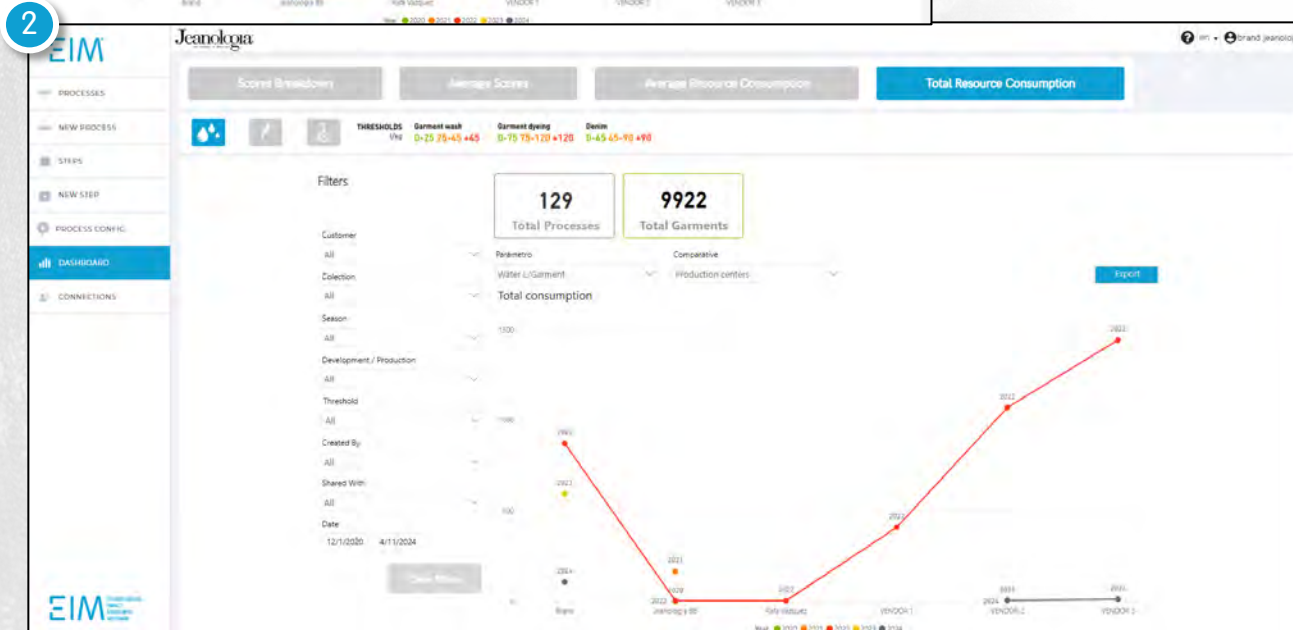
2

Brand Jeanologia BB Fully Vazquez VENDOR 1 VENDOR 2 VENDOR 3
Year ● 2020 ● 2021 ● 2022 ● 2023 ● 2024

EIM

Jeanologia

en brand jeanolo

PROCESSES
NEW PROCESS
STEPS
NEW STEP
PROCESS CONFIG
DASHBOARD
CONNECTIONS

Scores Breakdown
Average Scores
Average Resource Consumption
Total Resource Consumption

THRESHOLDS l/kg
Garment wash 0-25 25-45 +45
Garment dyeing 0-75 75-120 +120
Denim 0-45 45-90 +90

Filters

129
Total Processes

9922
Total Garments

Customer
All
Colection
All
Season
All
Development / Production
All
Threshold
All
Created By
All
Shared With
All
Date
12/1/2020 4/11/2024

Clear filters

Parámetro
Water L/Garment

Comparative
Production centers

Export

Total consumption

1500
1000
500
0

2021
2023
2024
2021
2022
2020
2022
2023
2022
2023
2024
2023

Brand Jeanologia BB Fully Vazquez VENDOR 1 VENDOR 2 VENDOR 3

Year ● 2020 ● 2021 ● 2022 ● 2023 ● 2024

EIM